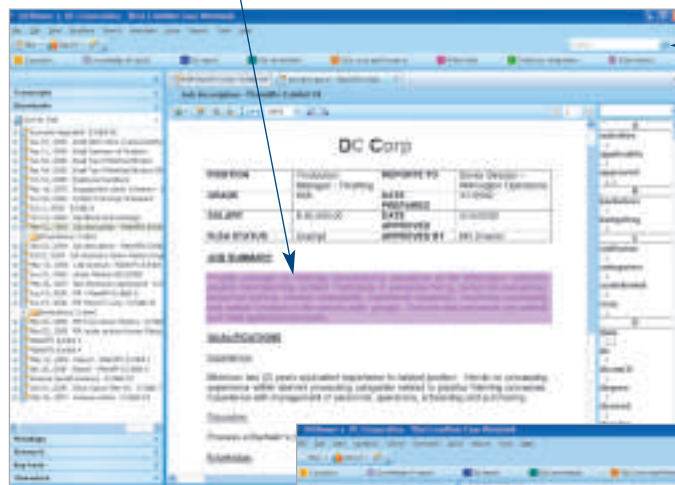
DC Corp

| POSITION | Production Manager - Finishing Mill | REPORTS TO | Senior Director - Manager Operations |
|---|---|---|---|
| GRADE | | DATE PREPARED | |
| SALARY | | DATE APPROVED | |
| FLSA STATUS | Exempt | APPROVED BY | |

JOB SUMMARY

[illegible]

QUALIFICATIONS

Experience

Minimum two (2) years equivalent experience in related position. Hands-on processing experience within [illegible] processing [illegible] related to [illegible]. Experience with management of personnel, operations, scheduling and purchasing.

Education

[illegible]

Knowledge

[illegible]